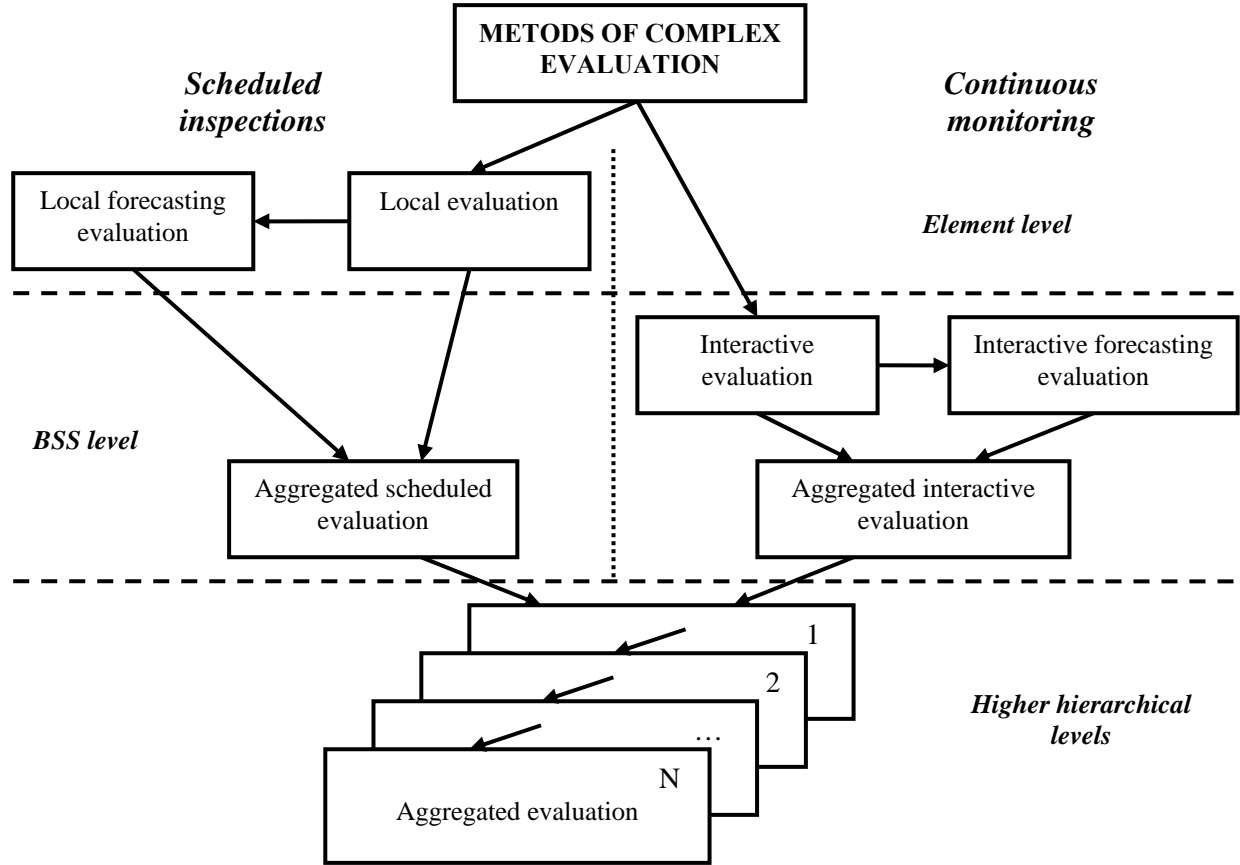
METODS OF COMPLEX EVALUATION

Scheduled inspections

Continuous monitoring

Local forecasting evaluation

Local evaluation

Element level

Interactive evaluation

Interactive forecasting evaluation

BSS level

Aggregated scheduled evaluation

Aggregated interactive evaluation

1

2

…

N

Aggregated evaluation

Higher hierarchical levels